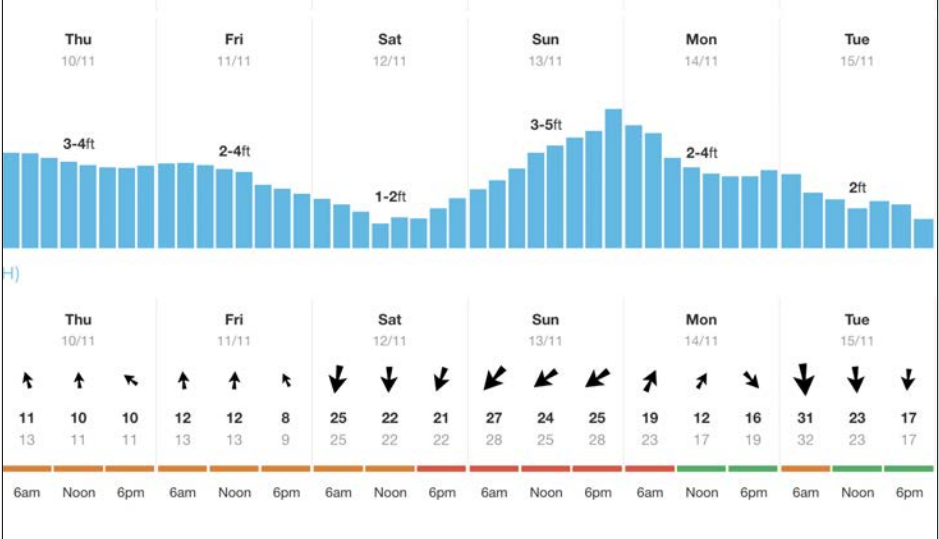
| Thu 10/11 | Fri 11/11 | Sat 12/11 | Sun 13/11 | Mon 14/11 | Tue 15/11 |
|---|---|---|---|---|---|
| 3-4ft | 2-4ft | 1-2ft | 3-5ft | 2-4ft | 2ft |

H)

| Thu 10/11 | | | Fri 11/11 | | | Sat 12/11 | | | Sun 13/11 | | | Mon 14/11 | | | Tue 15/11 | | |
|---|---|---|---|---|---|---|---|---|---|---|---|---|---|---|---|---|---|
| 11 | 10 | 10 | 12 | 12 | 8 | 25 | 22 | 21 | 27 | 24 | 25 | 19 | 12 | 16 | 31 | 23 | 17 |
| 13 | 11 | 11 | 13 | 13 | 9 | 25 | 22 | 22 | 28 | 25 | 28 | 23 | 17 | 19 | 32 | 23 | 17 |
| 6am | Noon | 6pm | 6am | Noon | 6pm | 6am | Noon | 6pm | 6am | Noon | 6pm | 6am | Noon | 6pm | 6am | Noon | 6pm |